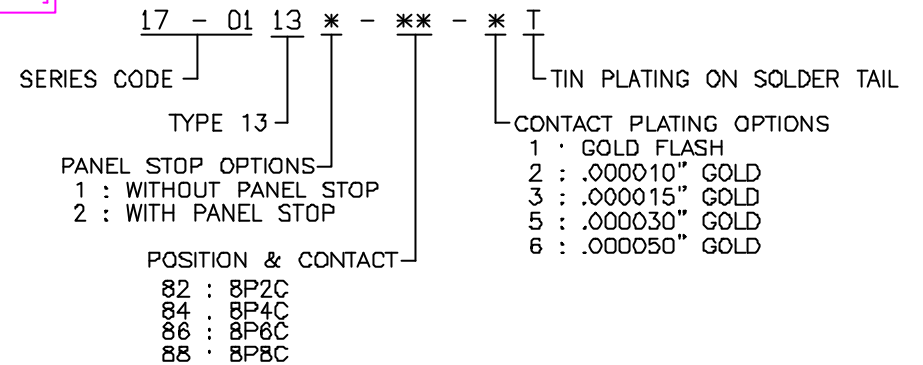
17 - 01 13 * - ** - * T

SERIES CODE

TYPE 13

PANEL STOP OPTIONS
1 : WITHOUT PANEL STOP
2 : WITH PANEL STOP

POSITION & CONTACT
82 : 8P2C
84 . 8P4C
86 : 8P6C
88 · 8P8C

TIN PLATING ON SOLDER TAIL

CONTACT PLATING OPTIONS
1 · GOLD FLASH
2 : .000010" GOLD
3 : .000015" GOLD
5 : .000030" GOLD
6 : .000050" GOLD